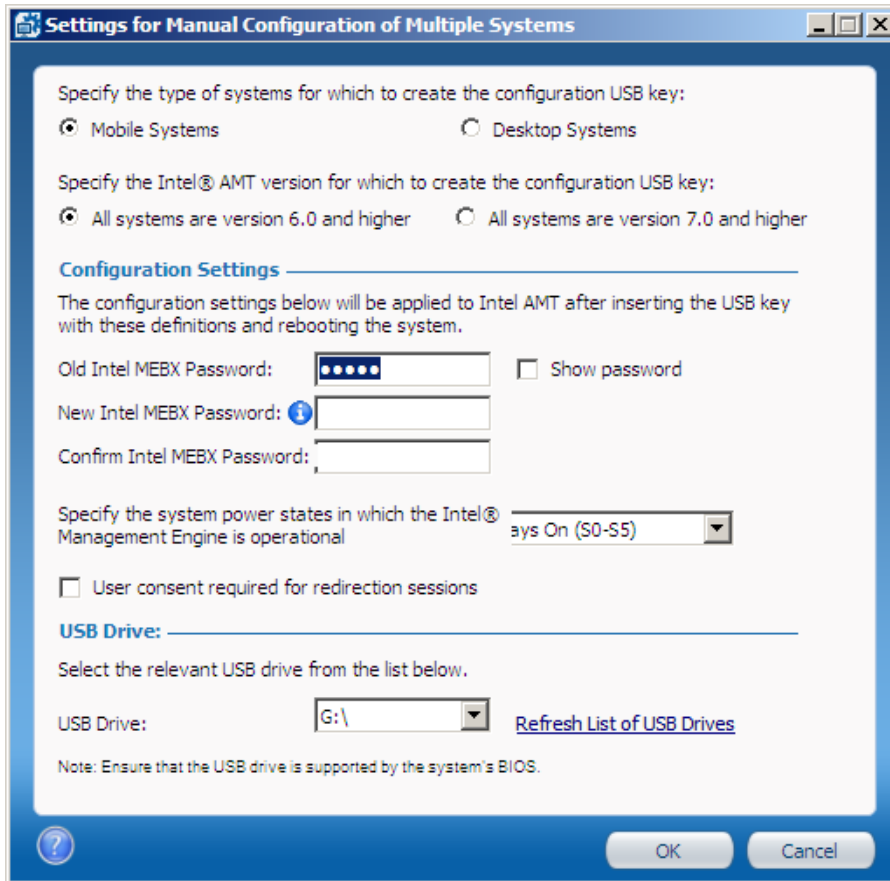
Settings for Manual Configuration of Multiple Systems

Specify the type of systems for which to create the configuration USB key:

Mobile Systems

Desktop Systems

Specify the Intel® AMT version for which to create the configuration USB key:

All systems are version 6.0 and higher

All systems are version 7.0 and higher

Configuration Settings

The configuration settings below will be applied to Intel AMT after inserting the USB key with these definitions and rebooting the system.

Old Intel MEBX Password: •••••

Show password

New Intel MEBX Password:

Confirm Intel MEBX Password:

Specify the system power states in which the Intel® Management Engine is operational

ays On (S0-S5)

User consent required for redirection sessions

USB Drive:

Select the relevant USB drive from the list below.

USB Drive: G:\

Refresh List of USB Drives

Note: Ensure that the USB drive is supported by the system's BIOS.

OK

Cancel